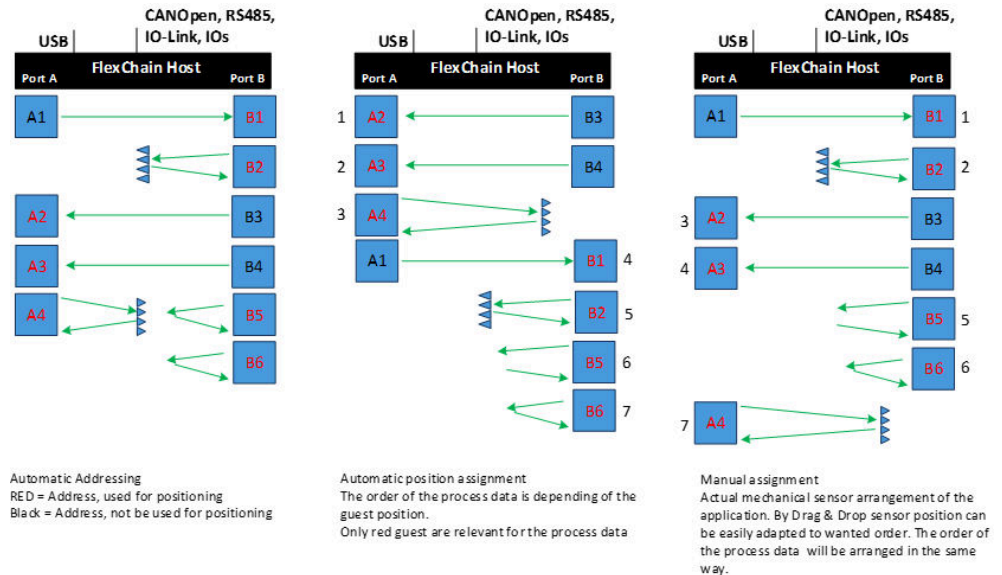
USB
CANOpen, RS485, IO-Link, IOs
FlexChain Host
Port A
Port B

A1
B1
B2
A2
B3
A3
B4
A4
B5
B6

Automatic Addressing
RED = Address, used for positioning
Black = Address, not be used for positioning

USB
CANOpen, RS485, IO-Link, IOs
FlexChain Host
Port A
Port B

1 A2
B3
2 A3
B4
3 A4
A1
B1 4
B2 5
B5 6
B6 7

Automatic position assignment
The order of the process data is depending of the guest position.
Only red guest are relevant for the process data

USB
CANOpen, RS485, IO-Link, IOs
FlexChain Host
Port A
Port B

A1
B1 1
B2 2
3 A2
B3
4 A3
B4
B5 5
B6 6
7 A4

Manual assignment
Actual mechanical sensor arrangement of the application. By Drag & Drop sensor position can be easily adapted to wanted order. The order of the process data will be arranged in the same way.